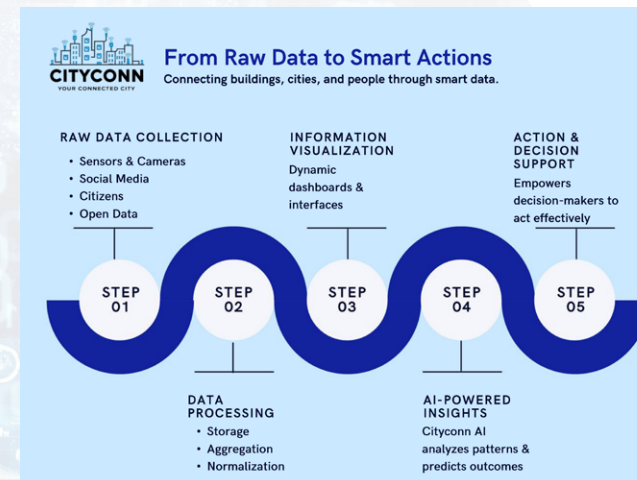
CITYCONN
YOUR CONNECTED CITY

From Raw Data to Smart Actions
Connecting buildings, cities, and people through smart data.

RAW DATA COLLECTION
- Sensors & Cameras
- Social Media
- Citizens
- Open Data

INFORMATION VISUALIZATION
Dynamic dashboards & interfaces

ACTION & DECISION SUPPORT
Empowers decision-makers to act effectively

STEP 01

STEP 02

STEP 03

STEP 04

STEP 05

DATA PROCESSING
- Storage
- Aggregation
- Normalization

AI-POWERED INSIGHTS
Cityconn AI analyzes patterns & predicts outcomes